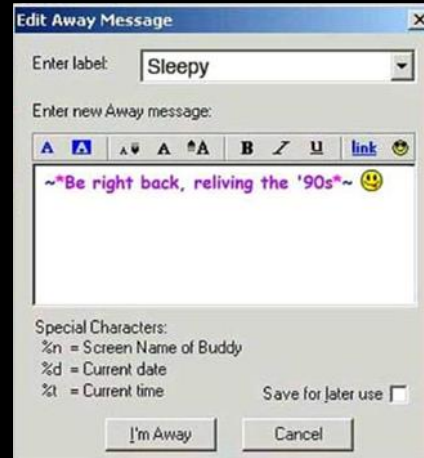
Edit Away Message

Enter label: Sleepy

Enter new Away message:

A A A A A B I U link

~*Be right back, reliving the '90s*~

Special Characters:
%n = Screen Name of Buddy
%d = Current date
%t = Current time

Save for later use

I'm Away    Cancel